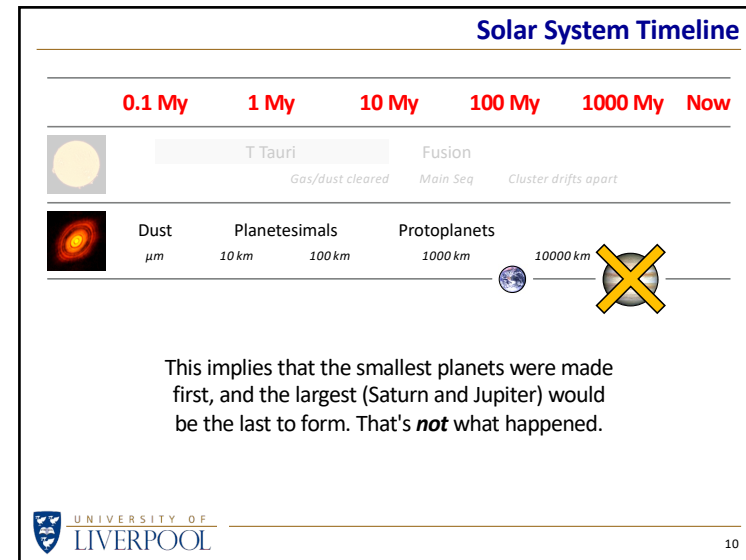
Solar System Timeline

0.1 My 1 My 10 My 100 My 1000 My Now

T Tauri Fusion

Gas/dust cleared Main Seq Cluster drifts apart

Dust Planetesimals Protoplanets

μm 10 km 100 km 1000 km 10000 km

This implies that the smallest planets were made first, and the largest (Saturn and Jupiter) would be the last to form. That's ***not*** what happened.

UNIVERSITY OF LIVERPOOL

10